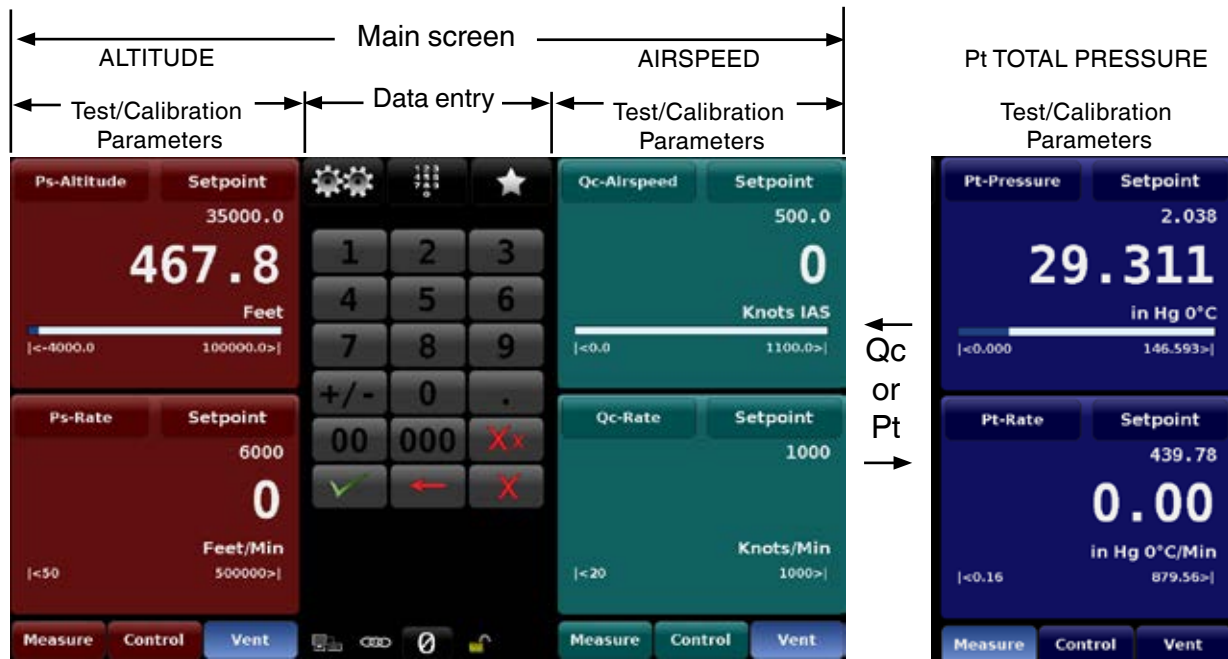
Main screen

ALTITUDE

AIRSPEED

Pt TOTAL PRESSURE

Test/Calibration Parameters

Data entry

Test/Calibration Parameters

Test/Calibration Parameters

Ps-Altitude Setpoint
35000.0
467.8
Feet
|<-4000.0 100000.0>|

Ps-Rate Setpoint
6000
0
Feet/Min
|<50 500000>|

Measure Control Vent

1 2 3
4 5 6
7 8 9
+/- 0 .
00 000

0

Qc-Airspeed Setpoint
500.0
0
Knots IAS
|<0.0 1100.0>|

Qc-Rate Setpoint
1000
Knots/Min
|<20 1000>|

Measure Control Vent

Qc
or
Pt

Pt-Pressure Setpoint
2.038
29.311
in Hg 0°C
|<0.000 146.593>|

Pt-Rate Setpoint
439.78
0.00
in Hg 0°C/Min
|<0.16 879.56>|

Measure Control Vent